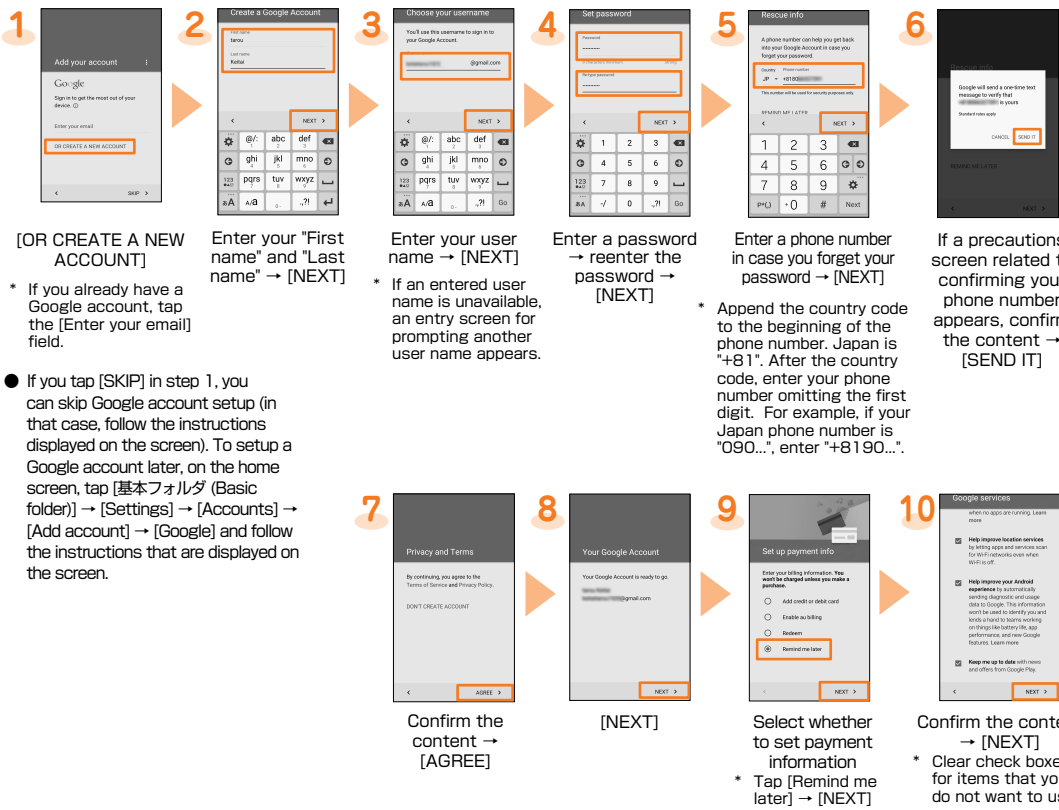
1

Add your account

Google

Sign in to get the most out of your device.

Enter your email

OR CREATE A NEW ACCOUNT

SKIP >

[OR CREATE A NEW ACCOUNT]

* If you already have a Google account, tap the [Enter your email] field.

● If you tap [SKIP] in step 1, you can skip Google account setup (in that case, follow the instructions displayed on the screen). To setup a Google account later, on the home screen, tap [基本フォルダ (Basic folder)] → [Settings] → [Accounts] → [Add account] → [Google] and follow the instructions that are displayed on the screen.

2

Create a Google Account

First name
tarou

Last name
Keitai

NEXT >

Enter your "First name" and "Last name" → [NEXT]

3

Choose your username

You'll use this username to sign in to your Google Account.

@gmail.com

NEXT >

Enter your user name → [NEXT]

* If an entered user name is unavailable, an entry screen for prompting another user name appears.

4

Set password

Password
-------

Retype password
-------

NEXT >

Enter a password → reenter the password → [NEXT]

5

Rescue info

A phone number can help you get back into your Google Account in case you forget your password.

Country Phone number
JP +8190

This number will be used for security purposes only.

REMIND ME LATER

NEXT >

Enter a phone number in case you forget your password → [NEXT]

* Append the country code to the beginning of the phone number. Japan is "+81". After the country code, enter your phone number omitting the first digit. For example, if your Japan phone number is "090...", enter "+8190...".

6

Rescue info

Google will send a one-time text message to verify that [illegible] is yours

Standard rates apply

CANCEL SEND IT

REMIND ME LATER

NEXT >

If a precautions screen related to confirming your phone number appears, confirm the content → [SEND IT]

7

Privacy and Terms

By continuing, you agree to the Terms of Service and Privacy Policy.

DON'T CREATE ACCOUNT

AGREE >

Confirm the content → [AGREE]

8

Your Google Account

Your Google Account is ready to go.

@gmail.com

NEXT >

[NEXT]

9

Set up payment info

Enter your billing information: You won't be charged unless you make a purchase.

Add credit or debit card

Enable au billing

Redeem

Remind me later

NEXT >

Select whether to set payment information

* Tap [Remind me later] → [NEXT]

10

Google services

when no apps are running. Learn more

Help improve location services by letting apps and services scan for Wi-Fi networks even when Wi-Fi is off.

Help improve your Android experience by automatically sending diagnostic and usage data to Google. This information won't be used to identify you and lends a hand to teams working on things like battery life, app performance, and new Google features. Learn more

Keep me up to date with news and offers from Google Play.

NEXT >

Confirm the content → [NEXT]

* Clear check boxes for items that you do not want to us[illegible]